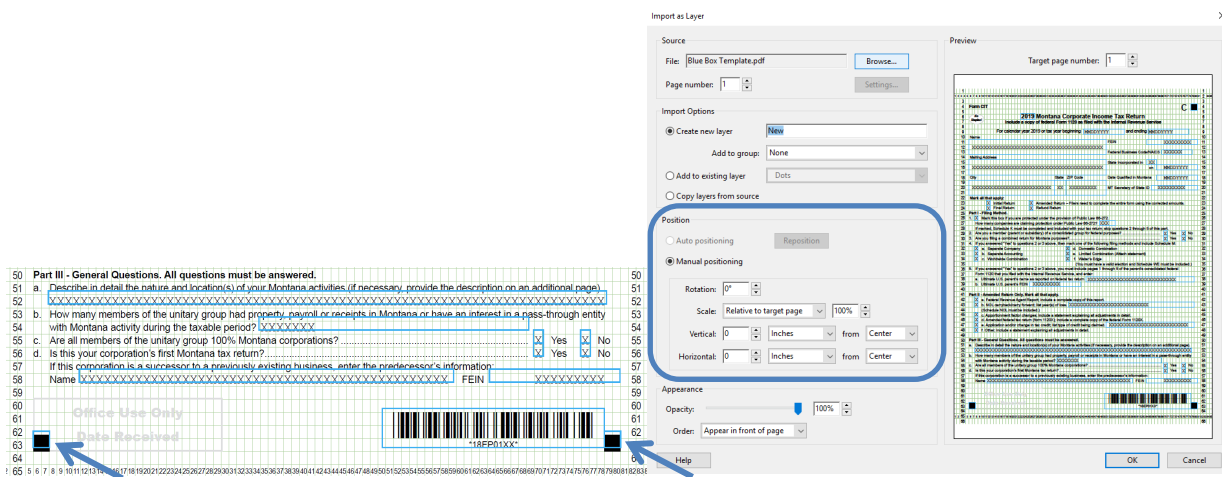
50 Part III - General Questions. All questions must be answered. 50
51 a. Describe in detail the nature and location(s) of your Montana activities (if necessary, provide the description on an additional page). 51
52 XXXXXXXXXXXXXXXXXXXXXXXXXXXXXXXXXXXXXXXXXXXXXXXXXXXXXXXXXXXXXXXXXXXXXXXXXXXXXXXXXX 52
53 b. How many members of the unitary group had property, payroll or receipts in Montana or have an interest in a pass-through entity 53
54 with Montana activity during the taxable period? XXXXXXX 54
55 c. Are all members of the unitary group 100% Montana corporations? X Yes X No 55
56 d. Is this your corporation's first Montana tax return? X Yes X No 56
57 If this corporation is a successor to a previously existing business, enter the predecessor's information: 57
58 Name XXXXXXXXXXXXXXXXXXXXXXXXXXXXXXXXXXXXXXXXXXXXXXX FEIN XXXXXXXXX 58
59 59
60 Office Use Only 60
61 61
62 Date Received 62
63 *18EP01XX* 63
64 64
65 5 6 7 8 9 10 11 12 13 14 15 16 17 18 19 20 21 22 23 24 25 26 27 28 29 30 31 32 33 34 35 36 37 38 39 40 41 42 43 44 45 46 47 48 49 50 51 52 53 54 55 56 57 58 59 60 61 62 63 64 65 66 67 68 69 70 71 72 73 74 75 76 77 78 79 80 81 82 83

Import as Layer

Source
File: Blue Box Template.pdf Browse...
Page number: 1 Settings...

Import Options
Create new layer New
Add to group: None
Add to existing layer Dots
Copy layers from source

Position
Auto positioning Reposition
Manual positioning
Rotation: 0°
Scale: Relative to target page 100%
Vertical: 0 Inches from Center
Horizontal: 0 Inches from Center

Appearance
Opacity: 100%
Order: Appear in front of page

Preview
Target page number: 1

2019 Montana Corporate Income Tax Return
Include a copy of federal Form 1120 as filed with the Internal Revenue Service
C

Help OK Cancel